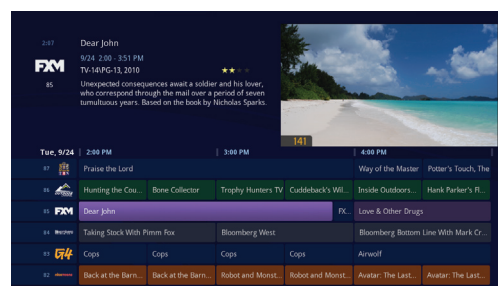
2:57

FXM

85

Dear John

9/24 2:00 - 3:51 PM

TV-14\PG-13, 2010

Unexpected consequences await a soldier and his lover, who correspond through the mail over a period of seven tumultuous years. Based on the book by Nicholas Sparks.

141

| Tue, 9/24 | 2:00 PM | | | 3:00 PM | | 4:00 PM | |
|---|---|---|---|---|---|---|---|
| 87 | Praise the Lord | | | | | Way of the Master | Potter's Touch, The |
| 86 | Hunting the Cou... | Bone Collector | Trophy Hunters TV | Cuddeback's Wil... | | Inside Outdoors... | Hank Parker's Fl... |
| 85 FXM | Dear John | | | | FX... | Love & Other Drugs | |
| 84 | Taking Stock With Pimm Fox | | Bloomberg West | | | Bloomberg Bottom Line With Mark Cr... | |
| 83 G4 | Cops | Cops | Cops | Cops | | Airwolf | |
| 82 | Back at the Barn... | Back at the Barn... | Robot and Monst... | Robot and Monst... | | Avatar: The Last... | Avatar: The Last... |